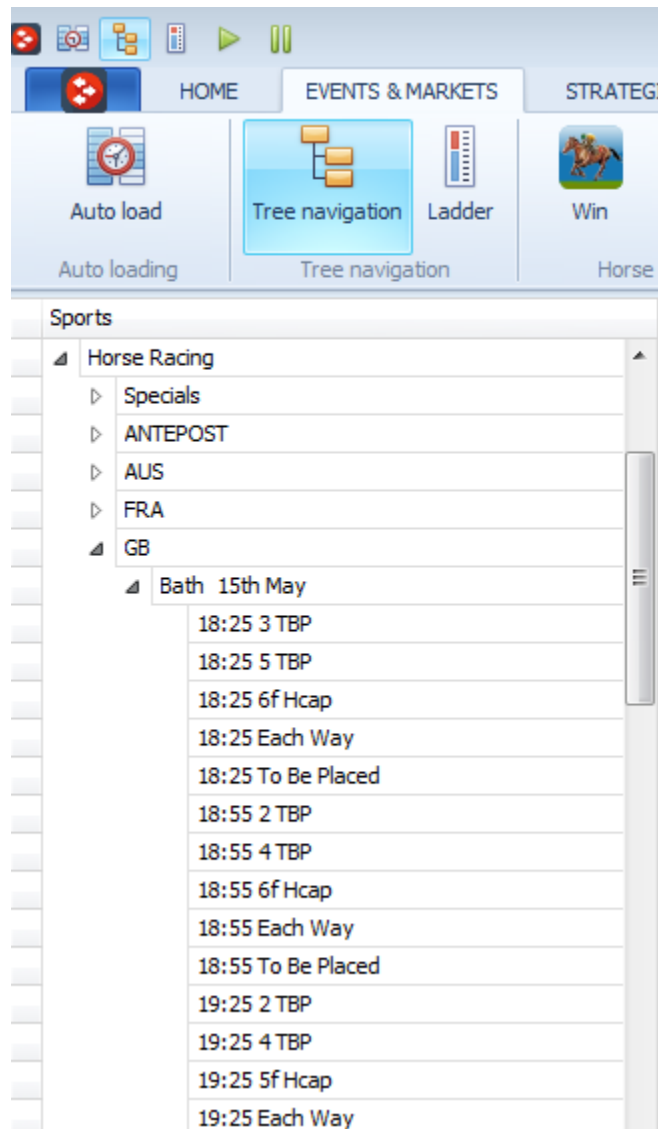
HOME
EVENTS & MARKETS
STRATEG

Auto load
Auto loading

Tree navigation
Ladder
Tree navigation

Win
Horse

Sports
Horse Racing
Specials
ANTEPOST
AUS
FRA
GB
Bath 15th May
18:25 3 TBP
18:25 5 TBP
18:25 6f Hcap
18:25 Each Way
18:25 To Be Placed
18:55 2 TBP
18:55 4 TBP
18:55 6f Hcap
18:55 Each Way
18:55 To Be Placed
19:25 2 TBP
19:25 4 TBP
19:25 5f Hcap
19:25 Each Way